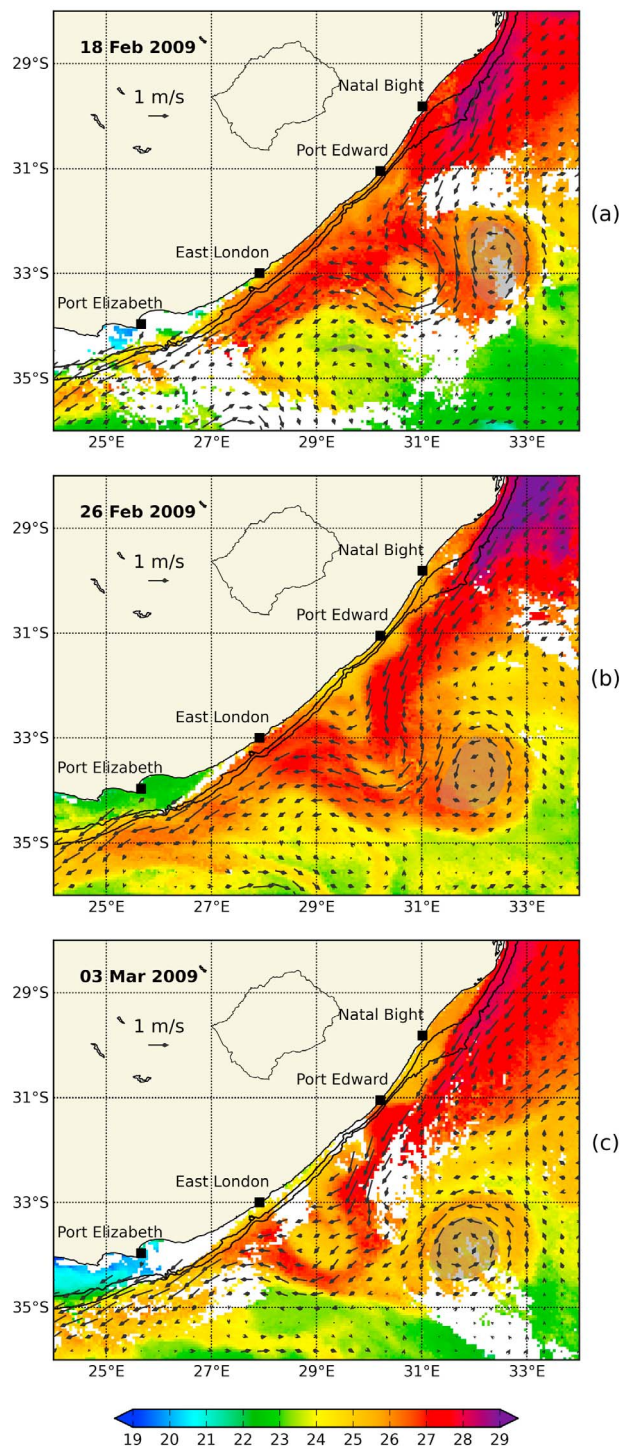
18 Feb 2009

1 m/s

Natal Bight

Port Edward

East London

Port Elizabeth

29°S
31°S
33°S
35°S

25°E 27°E 29°E 31°E 33°E

(a)

26 Feb 2009

1 m/s

Natal Bight

Port Edward

East London

Port Elizabeth

29°S
31°S
33°S
35°S

25°E 27°E 29°E 31°E 33°E

(b)

03 Mar 2009

1 m/s

Natal Bight

Port Edward

East London

Port Elizabeth

29°S
31°S
33°S
35°S

25°E 27°E 29°E 31°E 33°E

(c)

19 20 21 22 23 24 25 26 27 28 29